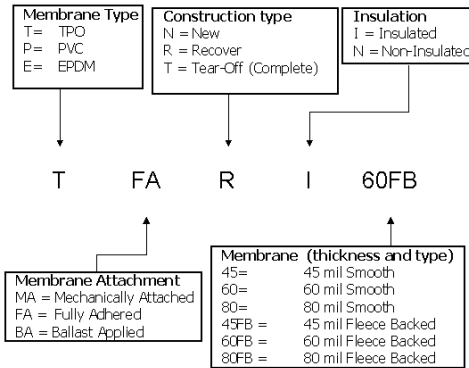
Membrane Type
T= TPO
P= PVC
E= EPDM

Construction type
N = New
R = Recover
T = Tear-Off (Complete)

Insulation
I = Insulated
N = Non-Insulated

T FA R I 60FB

Membrane Attachment
MA = Mechanically Attached
FA = Fully Adhered
BA = Ballast Applied

Membrane (thickness and type)
| | |
|---|---|
| 45= | 45 mil Smooth |
| 60= | 60 mil Smooth |
| 80= | 80 mil Smooth |
| 45FB = | 45 mil Fleece Backed |
| 60FB = | 60 mil Fleece Backed |
| 80FB = | 80 mil Fleece Backed |